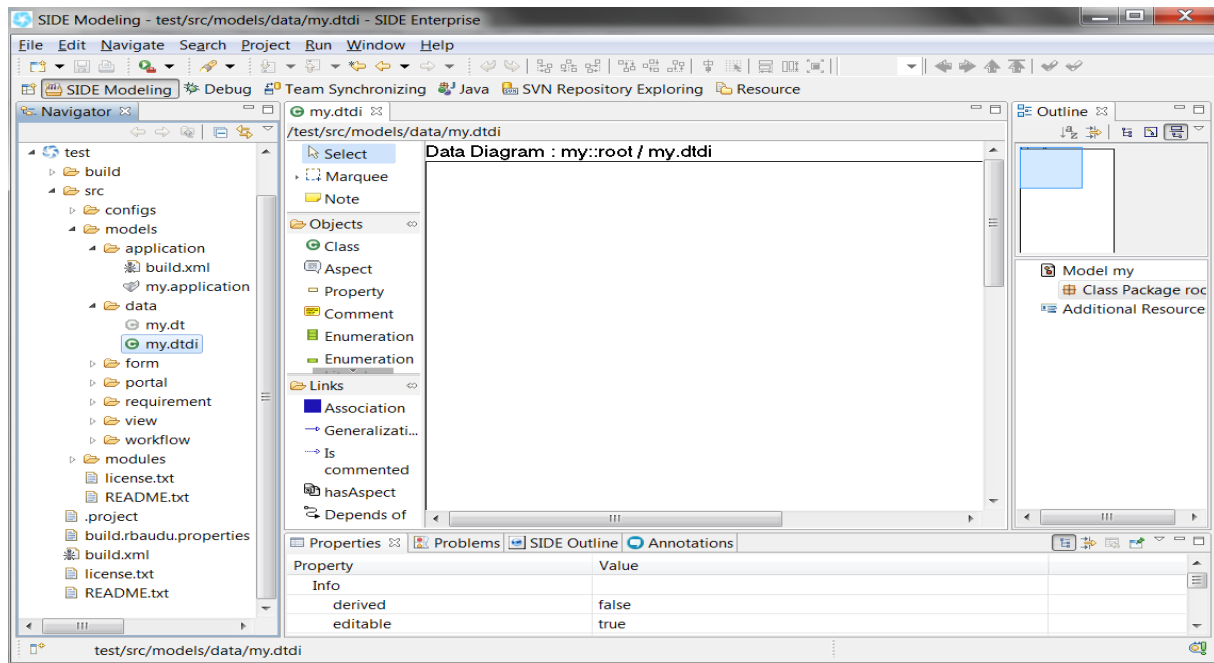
SIDE Modeling - test/src/models/data/my.dtdi - SIDE Enterprise

File Edit Navigate Search Project Run Window Help

SIDE Modeling Debug Team Synchronizing Java SVN Repository Exploring Resource

Navigator

test
build
src
configs
models
application
build.xml
my.application
data
my.dt
my.dtdi
form
portal
requirement
view
workflow
modules
license.txt
README.txt
.project
build.rbaudu.properties
build.xml
license.txt
README.txt

my.dtdi

/test/src/models/data/my.dtdi

Select
Marquee
Note
Objects
Class
Aspect
Property
Comment
Enumeration
Enumeration
Links
Association
Generalizati...
Is commented
hasAspect
Depends of

Data Diagram : my::root / my.dtdi

Outline

Model my
Class Package roc
Additional Resource

Properties Problems SIDE Outline Annotations

| Property | Value |
|---|---|
| Info | |
| derived | false |
| editable | true |

test/src/models/data/my.dtdi